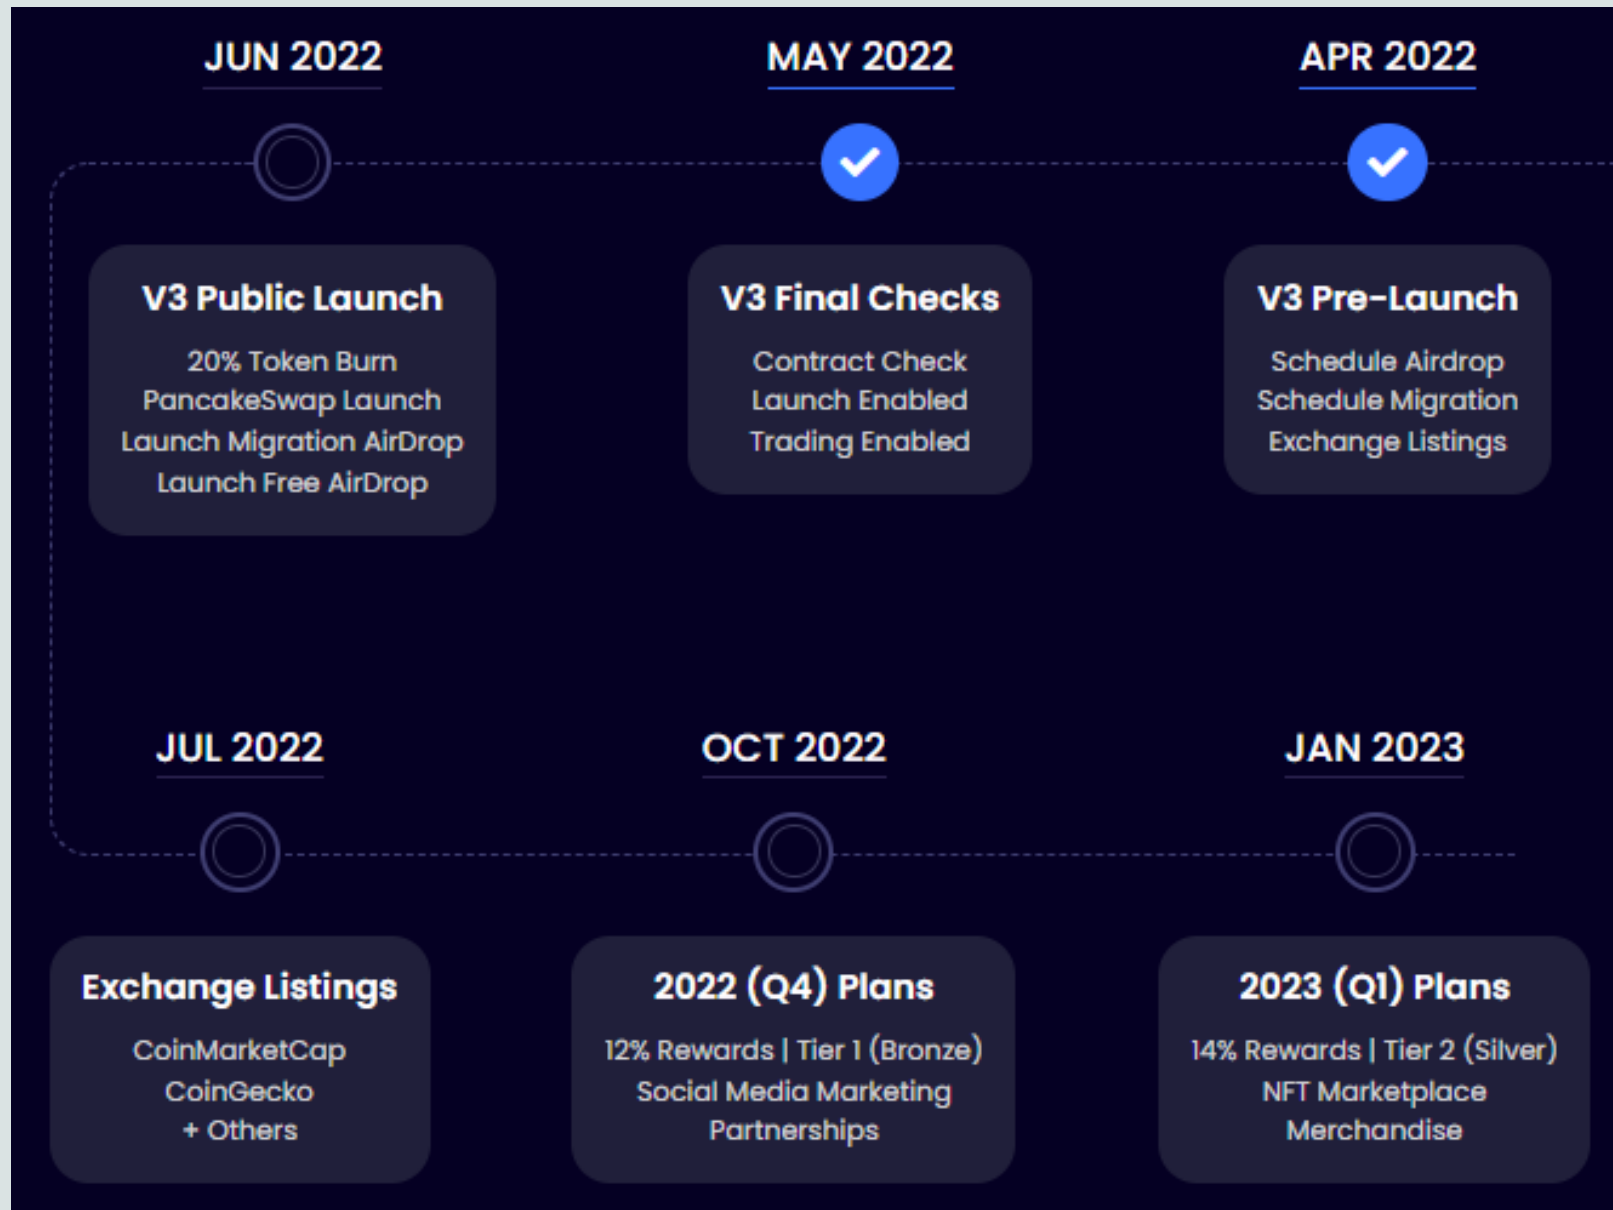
JUN 2022

MAY 2022

APR 2022

V3 Public Launch
20% Token Burn
PancakeSwap Launch
Launch Migration AirDrop
Launch Free AirDrop

V3 Final Checks
Contract Check
Launch Enabled
Trading Enabled

V3 Pre-Launch
Schedule Airdrop
Schedule Migration
Exchange Listings

JUL 2022

OCT 2022

JAN 2023

Exchange Listings
CoinMarketCap
CoinGecko
+ Others

2022 (Q4) Plans
12% Rewards | Tier 1 (Bronze)
Social Media Marketing
Partnerships

2023 (Q1) Plans
14% Rewards | Tier 2 (Silver)
NFT Marketplace
Merchandise